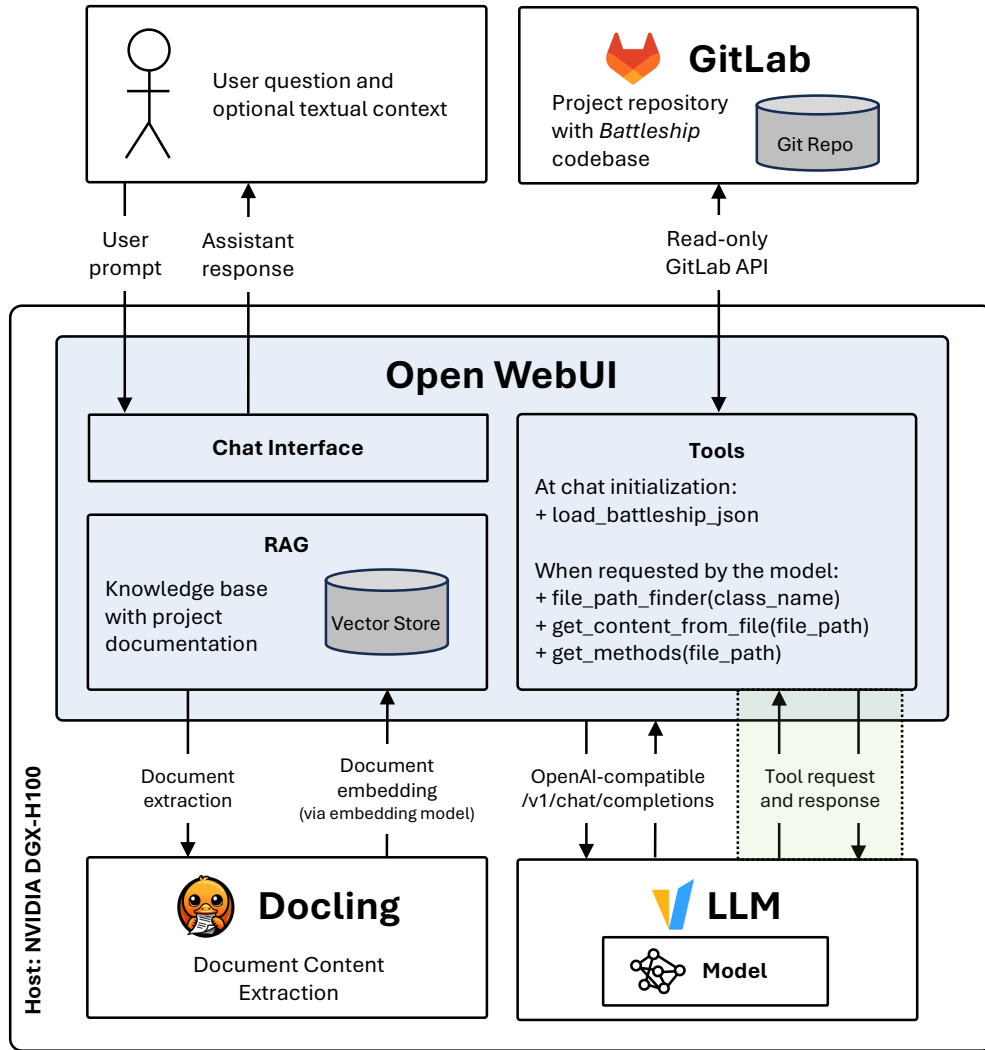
User question and optional textual context

GitLab

Project repository with *Battleship* codebase

Git Repo

User prompt

Assistant response

Read-only GitLab API

Open WebUI

Chat Interface

Tools

At chat initialization:
+ load_battleship_json

When requested by the model:
+ file_path_finder(class_name)
+ get_content_from_file(file_path)
+ get_methods(file_path)

RAG

Knowledge base with project documentation

Vector Store

Document extraction

Document embedding (via embedding model)

OpenAI-compatible /v1/chat/completions

Tool request and response

Host: NVIDIA DGX-H100

Docling

Document Content Extraction

LLM

Model